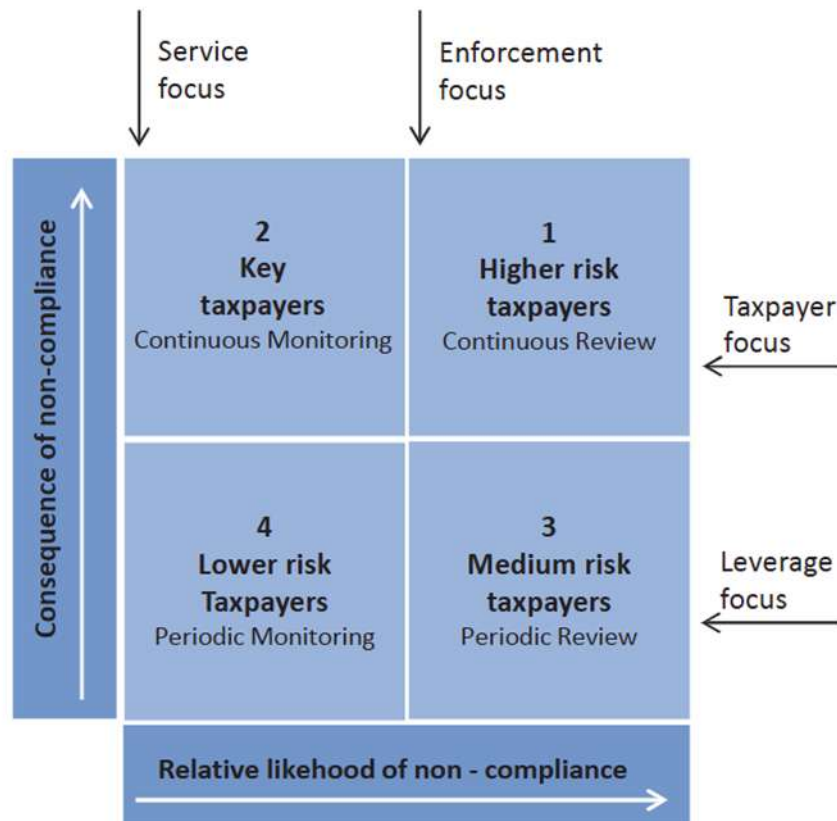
Service focus

Enforcement focus

Consequence of non-compliance

2
Key taxpayers
Continuous Monitoring

1
Higher risk taxpayers
Continuous Review

Taxpayer focus

4
Lower risk Taxpayers
Periodic Monitoring

3
Medium risk taxpayers
Periodic Review

Leverage focus

Relative likehood of non - compliance